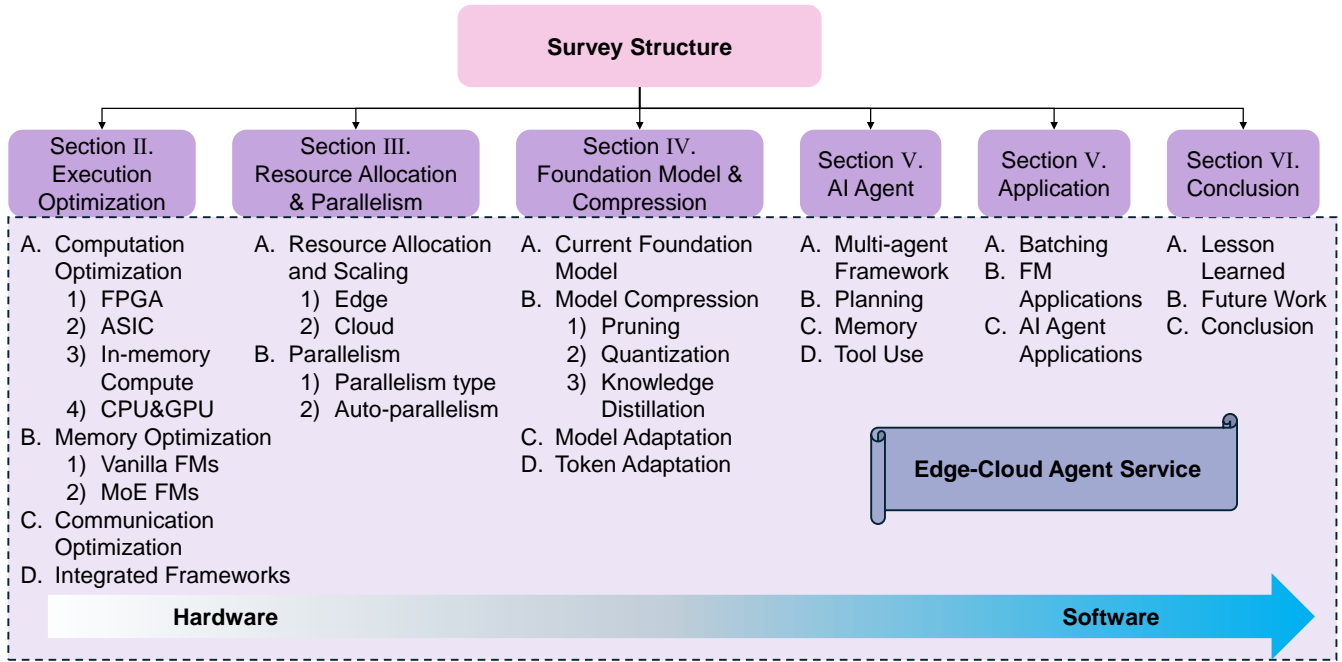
Survey Structure

Section II. Execution Optimization

A. Computation Optimization
1) FPGA
2) ASIC
3) In-memory Compute
4) CPU&GPU
B. Memory Optimization
1) Vanilla FMs
2) MoE FMs
C. Communication Optimization
D. Integrated Frameworks

Section III. Resource Allocation & Parallelism

A. Resource Allocation and Scaling
1) Edge
2) Cloud
B. Parallelism
1) Parallelism type
2) Auto-parallelism

Section IV. Foundation Model & Compression

A. Current Foundation Model
B. Model Compression
1) Pruning
2) Quantization
3) Knowledge Distillation
C. Model Adaptation
D. Token Adaptation

Section V. AI Agent

A. Multi-agent Framework
B. Planning
C. Memory
D. Tool Use

Section V. Application

A. Batching
B. FM Applications
C. AI Agent Applications

Section VI. Conclusion

A. Lesson Learned
B. Future Work
C. Conclusion

Edge-Cloud Agent Service

Hardware

Software